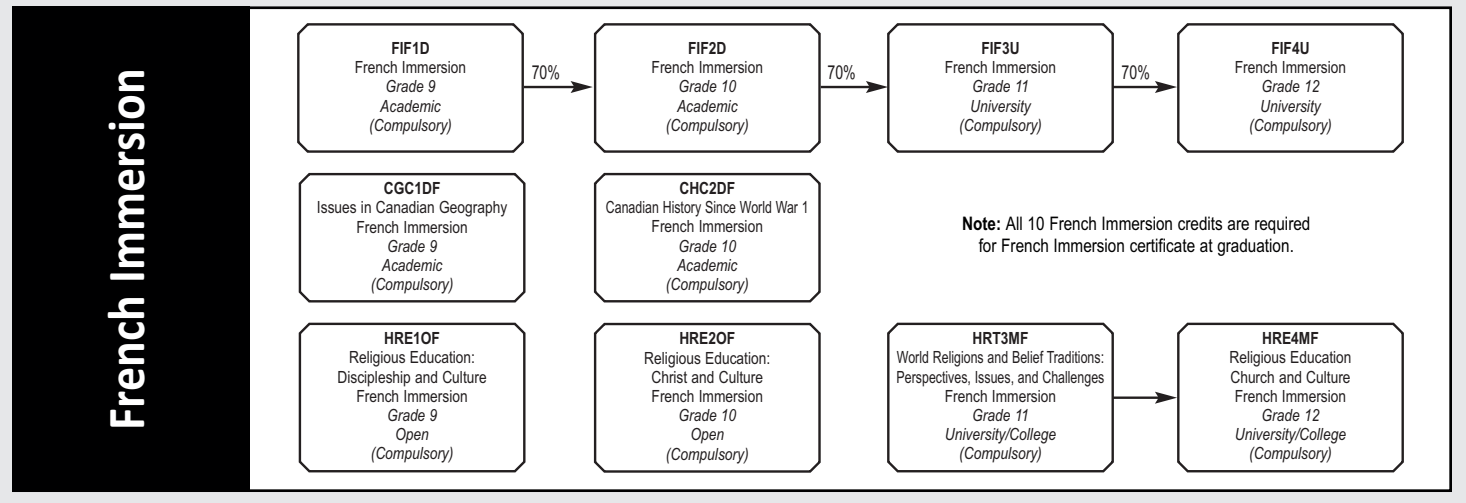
French Immersion

FIF1D
French Immersion
Grade 9
Academic
(Compulsory)

70%

FIF2D
French Immersion
Grade 10
Academic
(Compulsory)

70%

FIF3U
French Immersion
Grade 11
University
(Compulsory)

70%

FIF4U
French Immersion
Grade 12
University
(Compulsory)

CGC1DF
Issues in Canadian Geography
French Immersion
Grade 9
Academic
(Compulsory)

CHC2DF
Canadian History Since World War 1
French Immersion
Grade 10
Academic
(Compulsory)

**Note:** All 10 French Immersion credits are required for French Immersion certificate at graduation.

HRE1OF
Religious Education:
Discipleship and Culture
French Immersion
Grade 9
Open
(Compulsory)

HRE2OF
Religious Education:
Christ and Culture
French Immersion
Grade 10
Open
(Compulsory)

HRT3MF
World Religions and Belief Traditions:
Perspectives, Issues, and Challenges
French Immersion
Grade 11
University/College
(Compulsory)

HRE4MF
Religious Education
Church and Culture
French Immersion
Grade 12
University/College
(Compulsory)